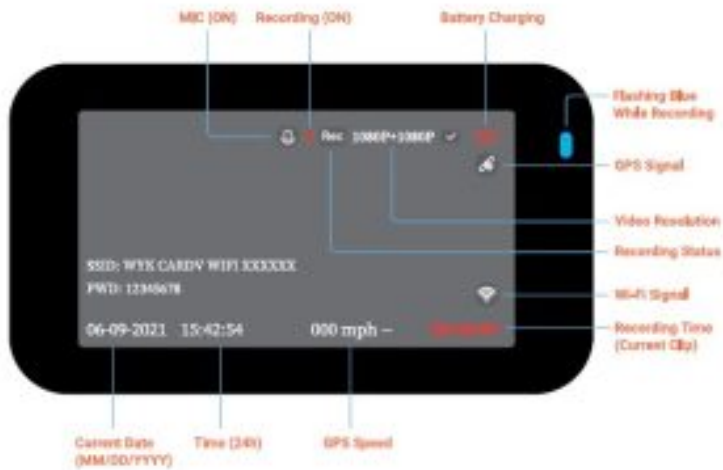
MIC (ON)
Recording (ON)
Battery Charging
Flashing Blue While Recording
GPS Signal
Video Resolution
Recording Status
Wi-Fi Signal
Recording Time (Current Clip)

Rec 1080P+1080P

SSID: WYX CARDV WIFI XXXXXX
PWD: 12345678

06-09-2021 15:42:54 000 mph – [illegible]

Current Date (MM/DD/YYYY)
Time (24h)
GPS Speed